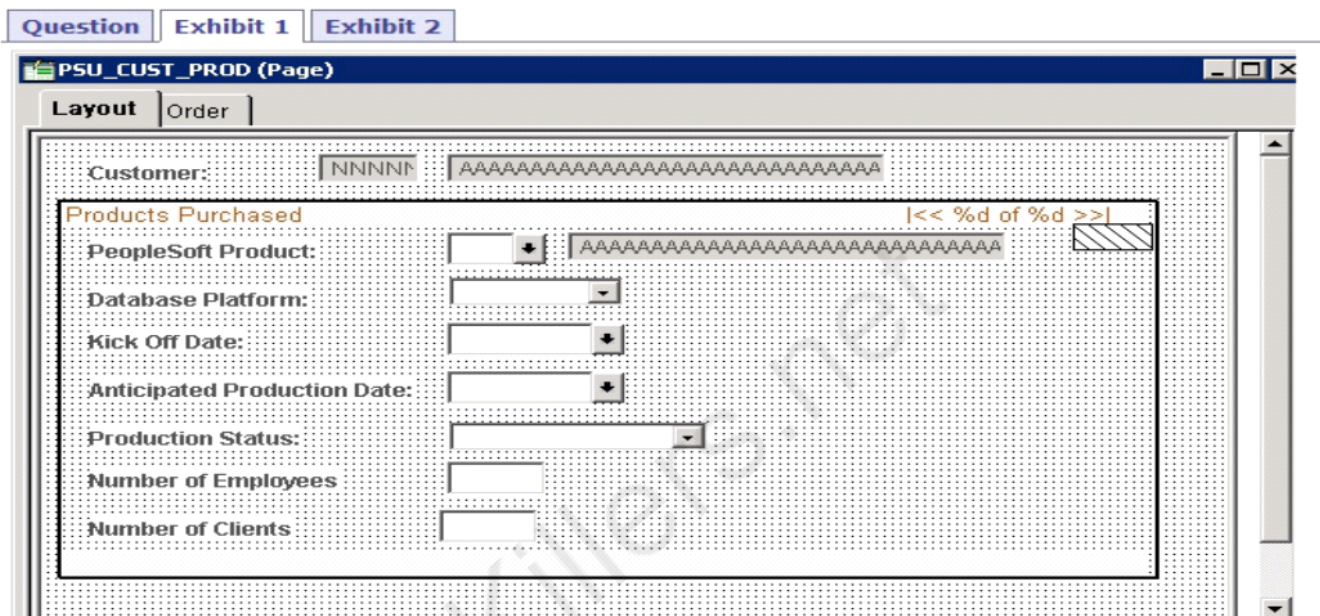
Question | Exhibit 1 | Exhibit 2

PSU_CUST_PROD (Page)

Layout | Order

Customer: NNNNN AAAAAAAAAAAAAAAAAAAAAAAAAAAAAA

Products Purchased |<< %d of %d >>|

PeopleSoft Product: AAAAAAAAAAAAAAAAAAAAAAAAAAAAAA

Database Platform:

Kick Off Date:

Anticipated Production Date:

Production Status:

Number of Employees

Number of Clients

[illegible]ilers.net